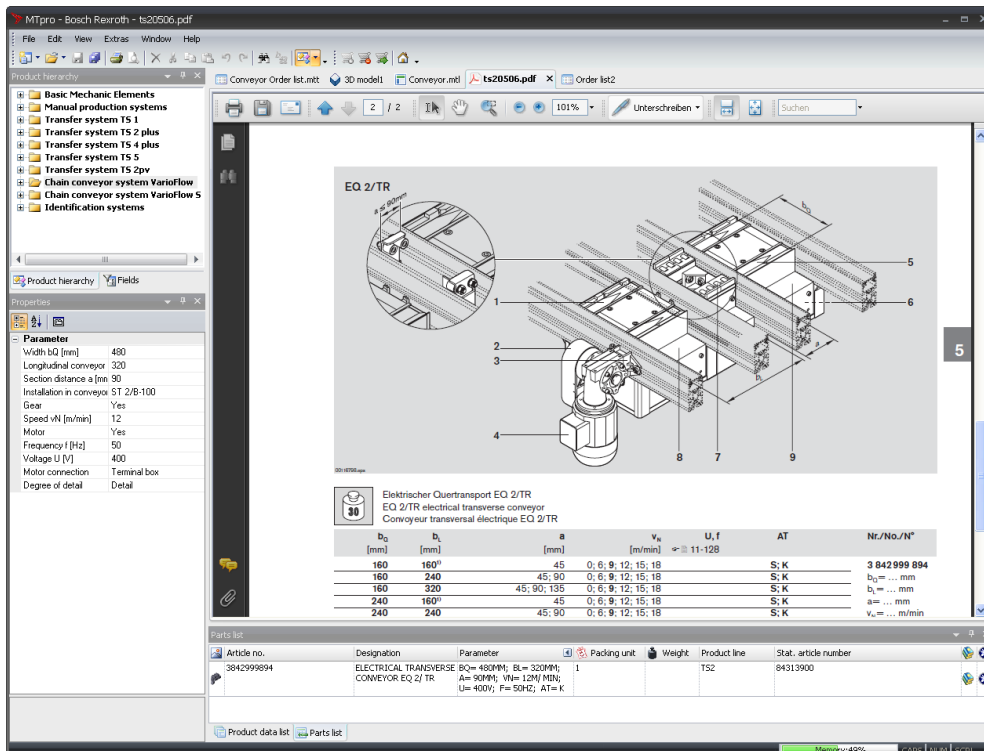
MTpro - Bosch Rexroth - ts20506.pdf

File Edit View Extras Window Help

Product hierarchy

Basic Mechanic Elements
Manual production systems
Transfer system TS 1
Transfer system TS 2 plus
Transfer system TS 4 plus
Transfer system TS 5
Transfer system TS 2pv
Chain conveyor system VarioFlow
Chain conveyor system VarioFlow S
Identification systems

Product hierarchy Fields

Properties

Parameter

| | |
|---|---|
| Width bQ [mm] | 480 |
| Longitudinal conveyor | 320 |
| Section distance a [mm] | 90 |
| Installation in conveyor | ST 2/B-100 |
| Gear | Yes |
| Speed vN [m/min] | 12 |
| Motor | Yes |
| Frequency f [Hz] | 50 |
| Voltage U [V] | 400 |
| Motor connection | Terminal box |
| Degree of detail | Detail |

Conveyor Order list.mtt | 3D model1 | Conveyor.mtl | ts20506.pdf | Order list2

2 / 2 | 101% | Unterschreiben | Suchen

EQ 2/TR

$b_Q$

5

6

1

2

3

4

8

7

9

$b_L$

a

5

Elektrischer Quertransport EQ 2/TR
EQ 2/TR electrical transverse conveyor
Convoyeur transversal électrique EQ 2/TR

30

| $b_Q$ [mm] | $b_L$ [mm] | a [mm] | $v_N$ [m/min] | U, f 11-128 | AT | Nr./No./N° |
|---|---|---|---|---|---|---|
| 160 | 160¹⁾ | 45 | 0; 6; 9; 12; 15; 18 | | S; K | 3 842 999 894 |
| 160 | 240 | 45; 90 | 0; 6; 9; 12; 15; 18 | | S; K | $b_Q$= … mm |
| 160 | 320 | 45; 90; 135 | 0; 6; 9; 12; 15; 18 | | S; K | $b_L$= … mm |
| 240 | 160¹⁾ | 45 | 0; 6; 9; 12; 15; 18 | | S; K | a= … mm |
| 240 | 240 | 45; 90 | 0; 6; 9; 12; 15; 18 | | S; K | $v_N$= … m/min |

Parts list

| Article no. | Designation | Parameter | Packing unit | Weight | Product line | Stat. article number |
|---|---|---|---|---|---|---|
| 3842999894 | ELECTRICAL TRANSVERSE CONVEYOR EQ 2/ TR | BQ= 480MM; BL= 320MM; A= 90MM; VN= 12M/ MIN; U= 400V; F= 50HZ; AT= K | 1 | | TS2 | 84313900 |

Product data list | Parts list

Memory:48% CAPS NUM SCRL